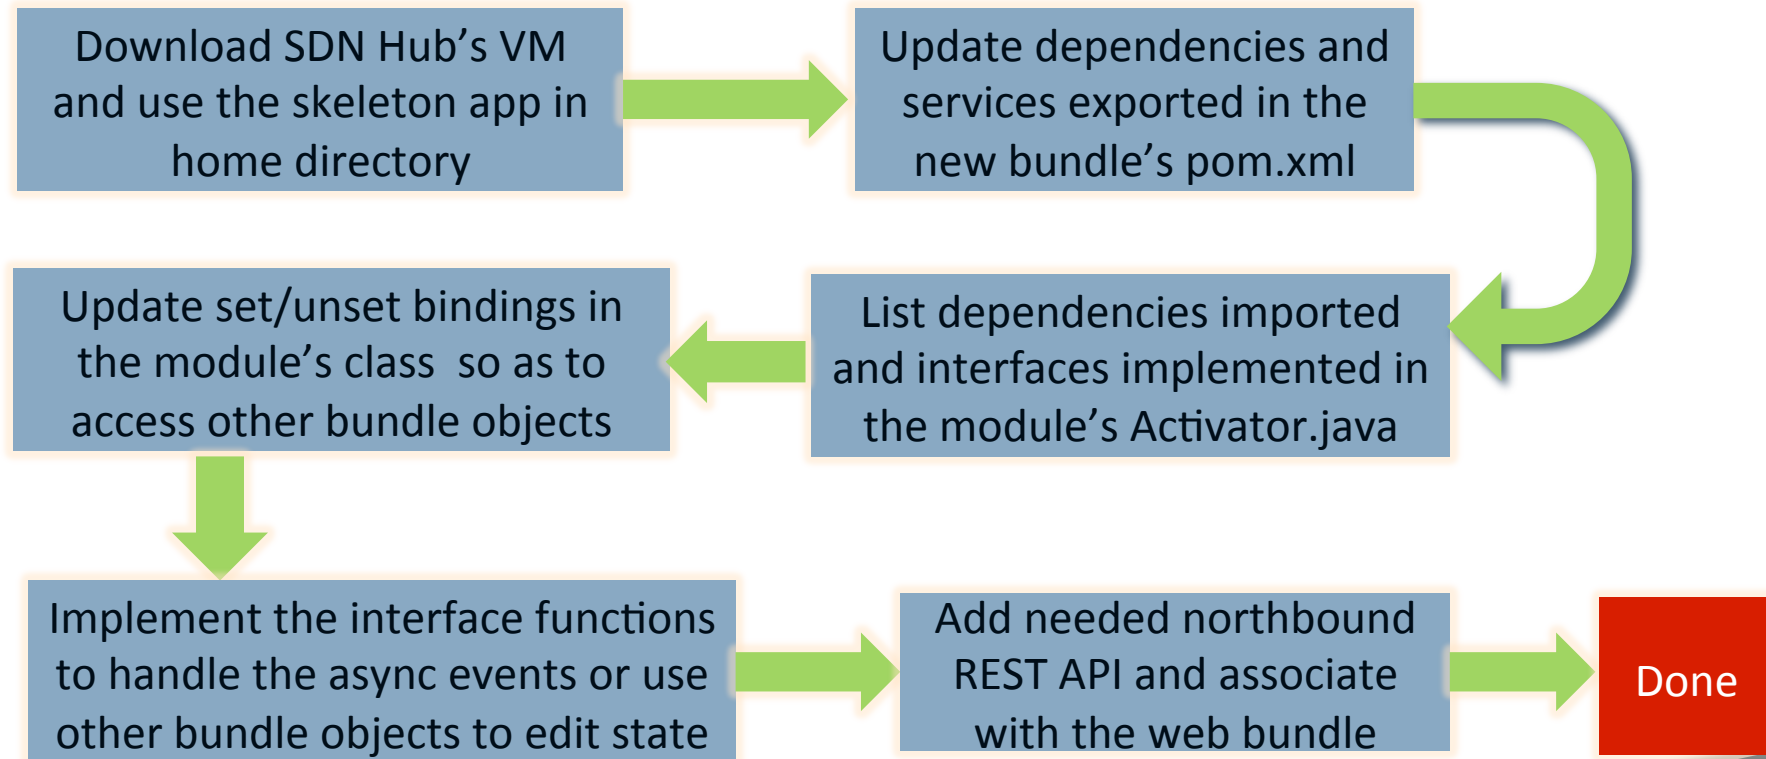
Download SDN Hub’s VM and use the skeleton app in home directory

Update dependencies and services exported in the new bundle’s pom.xml

List dependencies imported and interfaces implemented in the module’s Activator.java

Update set/unset bindings in the module’s class  so as to access other bundle objects

Implement the interface functions to handle the async events or use other bundle objects to edit state

Add needed northbound REST API and associate with the web bundle

Done